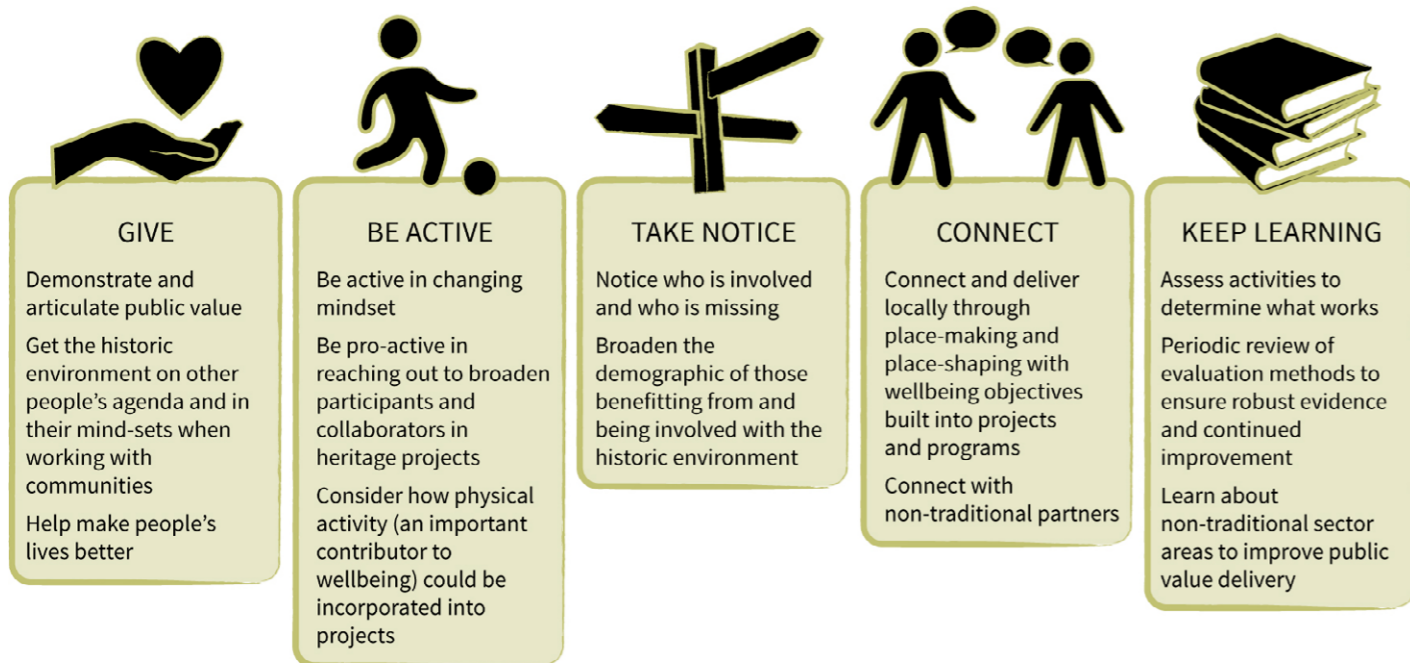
GIVE

Demonstrate and articulate public value

Get the historic environment on other people's agenda and in their mind-sets when working with communities

Help make people's lives better

BE ACTIVE

Be active in changing mindset

Be pro-active in reaching out to broaden participants and collaborators in heritage projects

Consider how physical activity (an important contributor to wellbeing) could be incorporated into projects

TAKE NOTICE

Notice who is involved and who is missing

Broaden the demographic of those benefitting from and being involved with the historic environment

CONNECT

Connect and deliver locally through place-making and place-shaping with wellbeing objectives built into projects and programs

Connect with non-traditional partners

KEEP LEARNING

Assess activities to determine what works

Periodic review of evaluation methods to ensure robust evidence and continued improvement

Learn about non-traditional sector areas to improve public value delivery